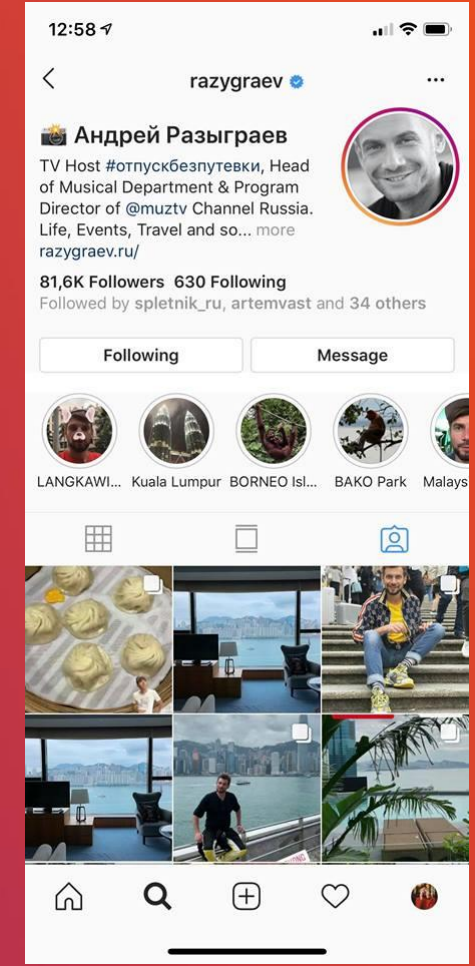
12:58

razygraev

Андрей Разыграев
TV Host #отпускбезпутевки, Head of Musical Department & Program Director of @muztv Channel Russia. Life, Events, Travel and so... more
razygraev.ru/

81,6K Followers 630 Following
Followed by spletnik_ru, artemvast and 34 others

Following
Message

LANGKAWI... Kuala Lumpur BORNEO Isl... BAKO Park Malays